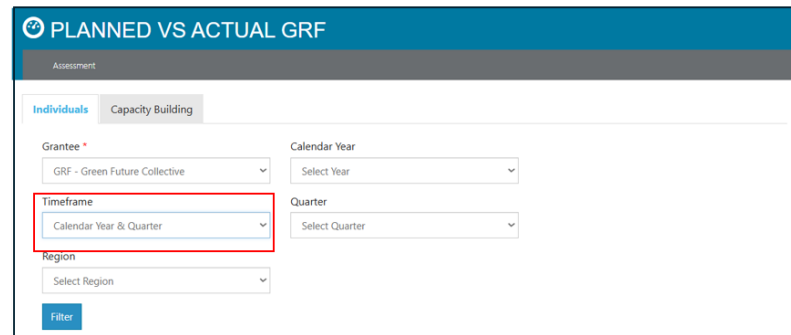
PLANNED VS ACTUAL GRF

Assessment

Individuals
Capacity Building

Grantee *
GRF - Green Future Collective

Calendar Year
Select Year

Timeframe
Calendar Year & Quarter

Quarter
Select Quarter

Region
Select Region

Filter